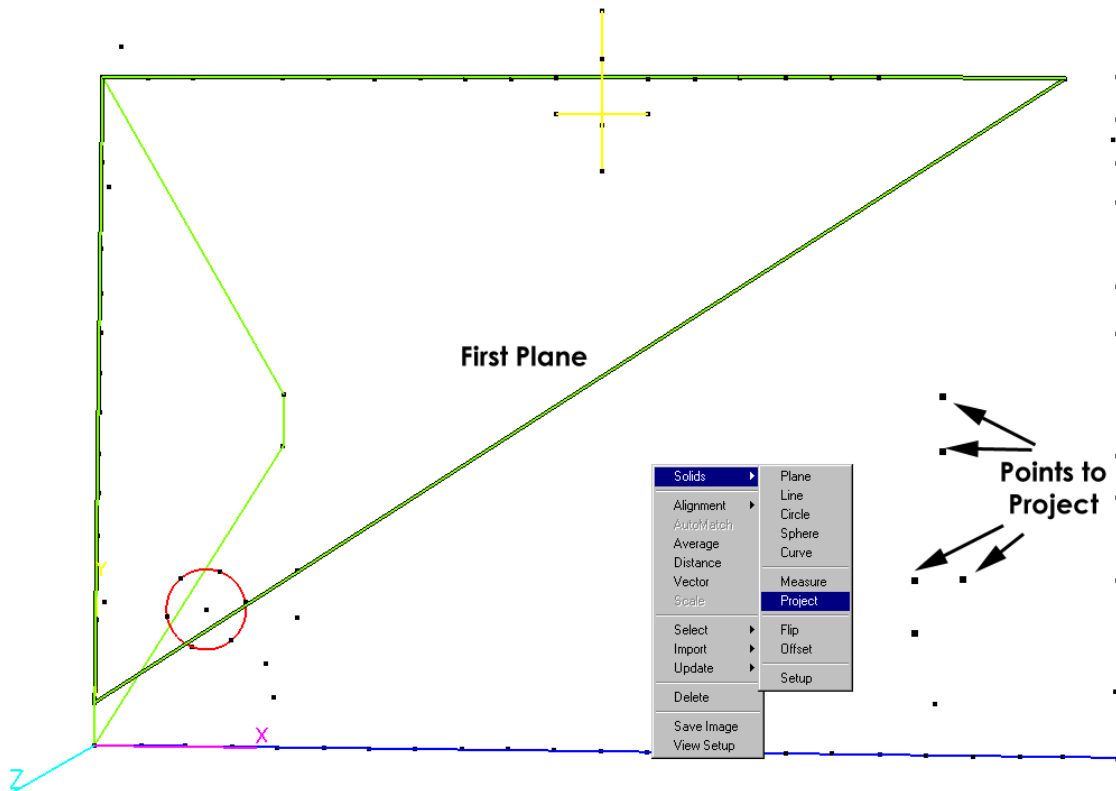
First Plane

Points to Project

Solids
Alignment
AutoMatch
Average
Distance
Vector
Scale
Select
Import
Update
Delete
Save Image
View Setup

Plane
Line
Circle
Sphere
Curve
Measure
Project
Flip
Offset
Setup

Y
X
Z